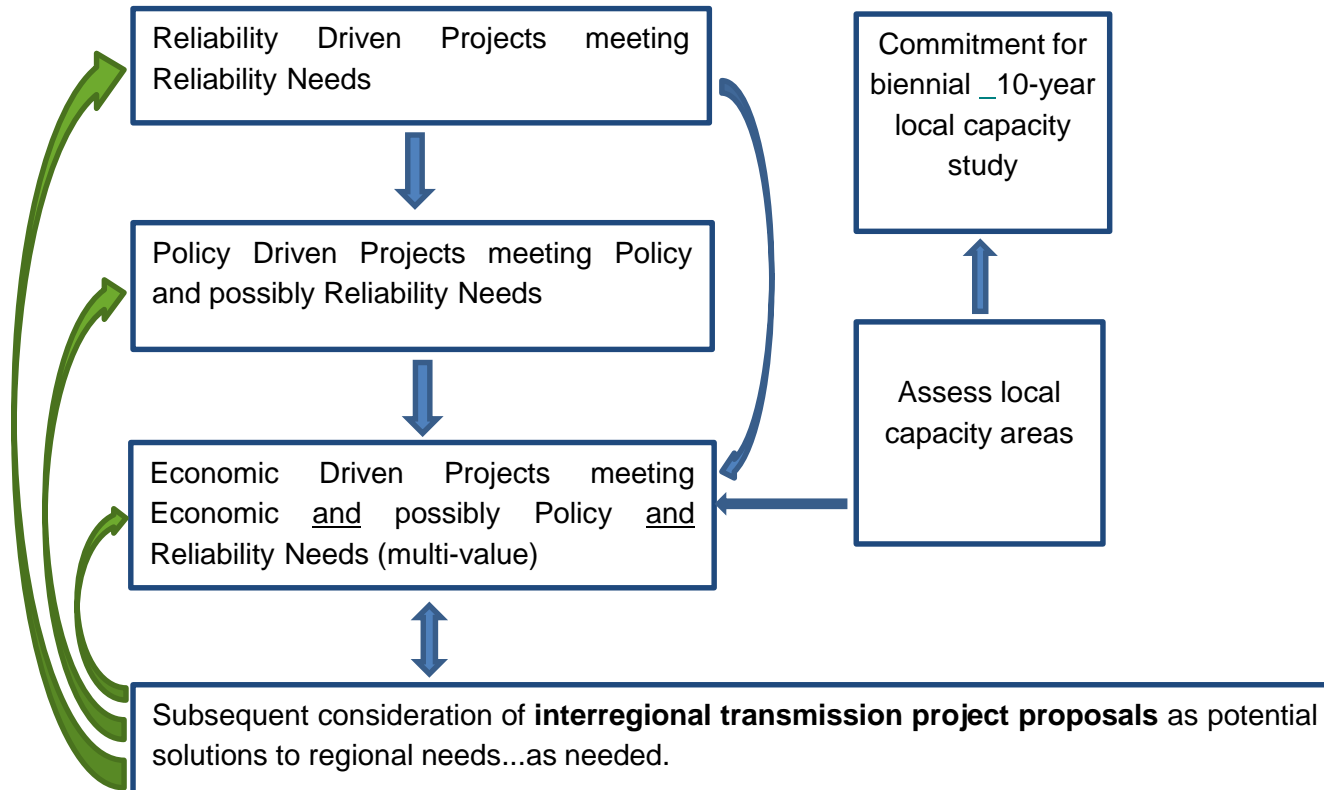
Reliability Driven Projects meeting Reliability Needs

Policy Driven Projects meeting Policy and possibly Reliability Needs

Economic Driven Projects meeting Economic and possibly Policy and Reliability Needs (multi-value)

Commitment for biennial _10-year local capacity study

Assess local capacity areas

Subsequent consideration of **interregional transmission project proposals** as potential solutions to regional needs...as needed.